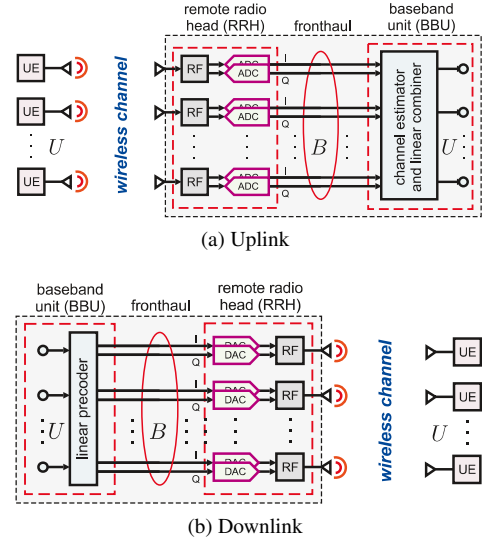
remote radio head (RRH)

fronthaul

baseband unit (BBU)

UE

UE

$U$

UE

wireless channel

RF

ADC

ADC

I

Q

RF

ADC

ADC

I

Q

RF

ADC

ADC

I

Q

$B$

channel estimator and linear combiner

$U$

(a) Uplink

baseband unit (BBU)

fronthaul

remote radio head (RRH)

linear precoder

$U$

$B$

I

Q

DAC

DAC

RF

I

Q

DAC

DAC

RF

I

Q

DAC

DAC

RF

wireless channel

UE

UE

$U$

UE

(b) Downlink